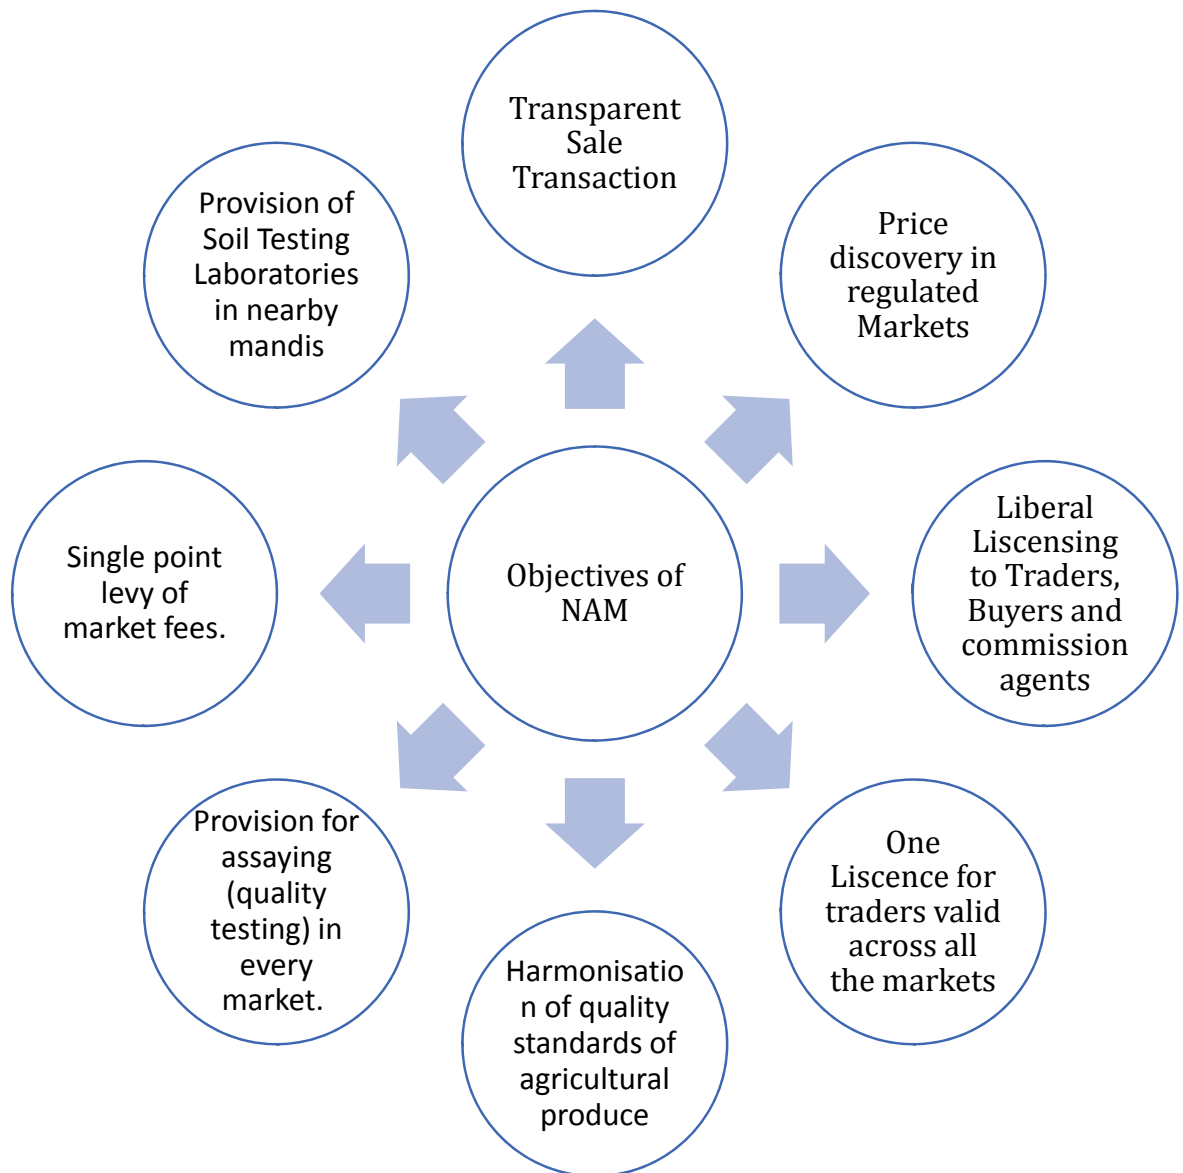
Objectives of NAM

Transparent Sale Transaction

Price discovery in regulated Markets

Liberal Liscensing to Traders, Buyers and commission agents

One Liscence for traders valid across all the markets

Harmonisatio n of quality standards of agricultural produce

Provision for assaying (quality testing) in every market.

Single point levy of market fees.

Provision of Soil Testing Laboratories in nearby mandis